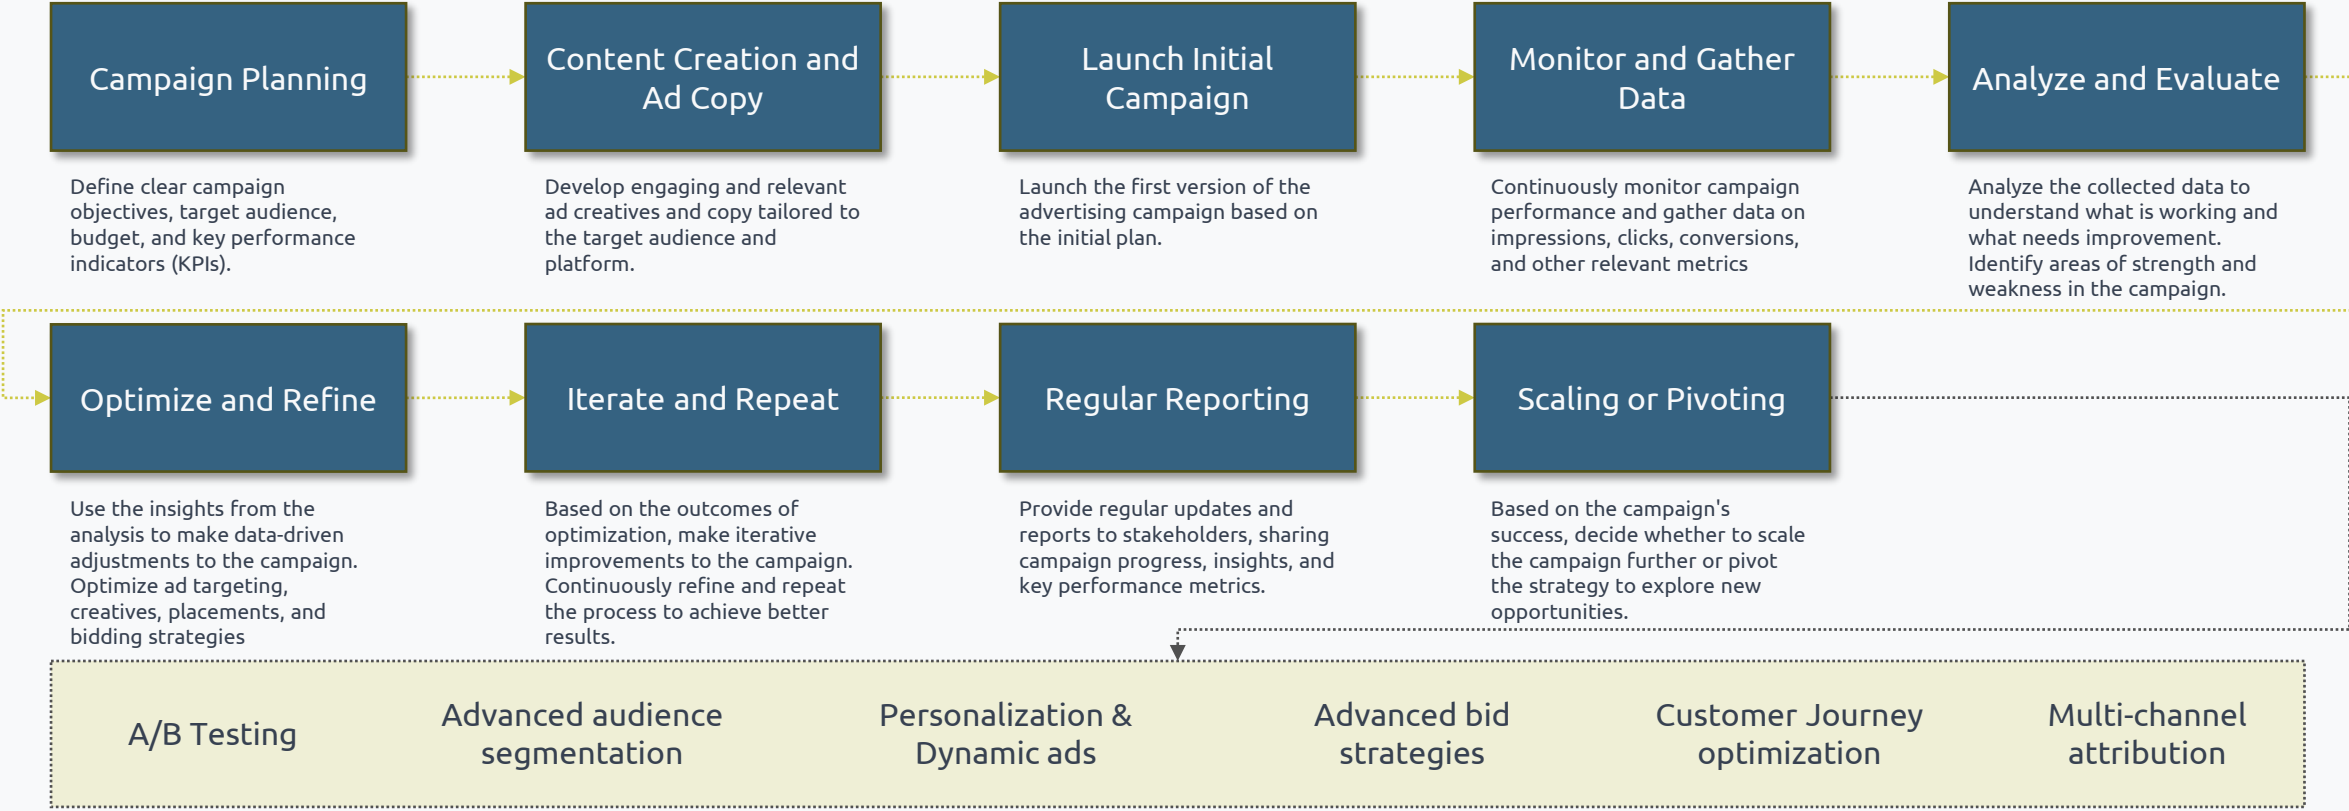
Campaign Planning

Define clear campaign objectives, target audience, budget, and key performance indicators (KPIs).

Content Creation and Ad Copy

Develop engaging and relevant ad creatives and copy tailored to the target audience and platform.

Launch Initial Campaign

Launch the first version of the advertising campaign based on the initial plan.

Monitor and Gather Data

Continuously monitor campaign performance and gather data on impressions, clicks, conversions, and other relevant metrics

Analyze and Evaluate

Analyze the collected data to understand what is working and what needs improvement. Identify areas of strength and weakness in the campaign.

Optimize and Refine

Use the insights from the analysis to make data-driven adjustments to the campaign. Optimize ad targeting, creatives, placements, and bidding strategies

Iterate and Repeat

Based on the outcomes of optimization, make iterative improvements to the campaign. Continuously refine and repeat the process to achieve better results.

Regular Reporting

Provide regular updates and reports to stakeholders, sharing campaign progress, insights, and key performance metrics.

Scaling or Pivoting

Based on the campaign's success, decide whether to scale the campaign further or pivot the strategy to explore new opportunities.

A/B Testing

Advanced audience segmentation

Personalization & Dynamic ads

Advanced bid strategies

Customer Journey optimization

Multi-channel attribution